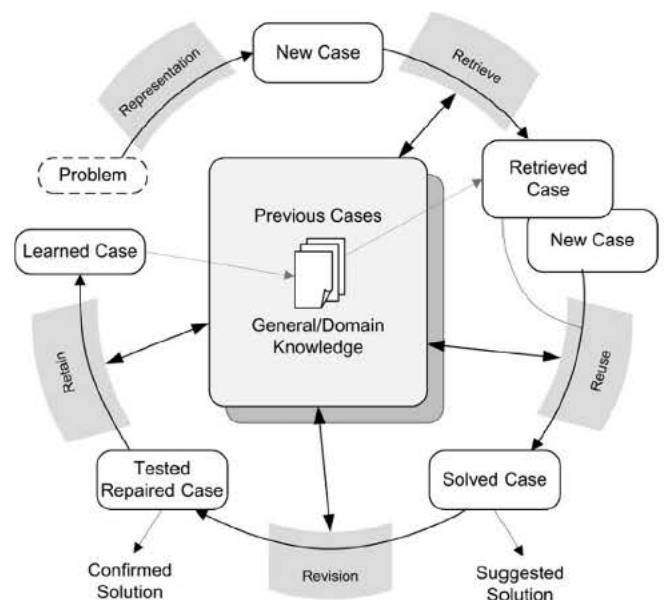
New Case
Retrieve
Representation
Problem
Retrieved Case
New Case
Previous Cases
Learned Case
General/Domain Knowledge
Retain
Reuse
Tested Repaired Case
Solved Case
Confirmed Solution
Revision
Suggested Solution